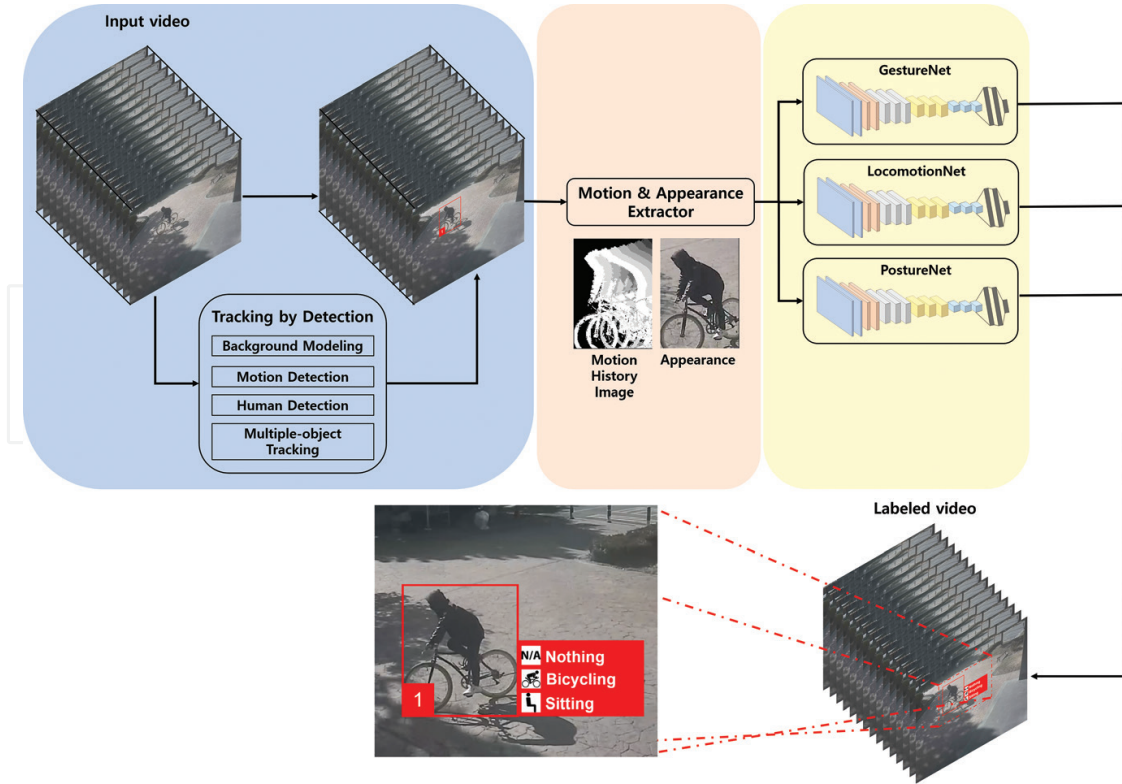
Input video

Tracking by Detection

Background Modeling

Motion Detection

Human Detection

Multiple-object Tracking

Motion & Appearance Extractor

Motion History Image

Appearance

GestureNet

LocomotionNet

PostureNet

Labeled video

1

N/A Nothing

Bicycling

Sitting